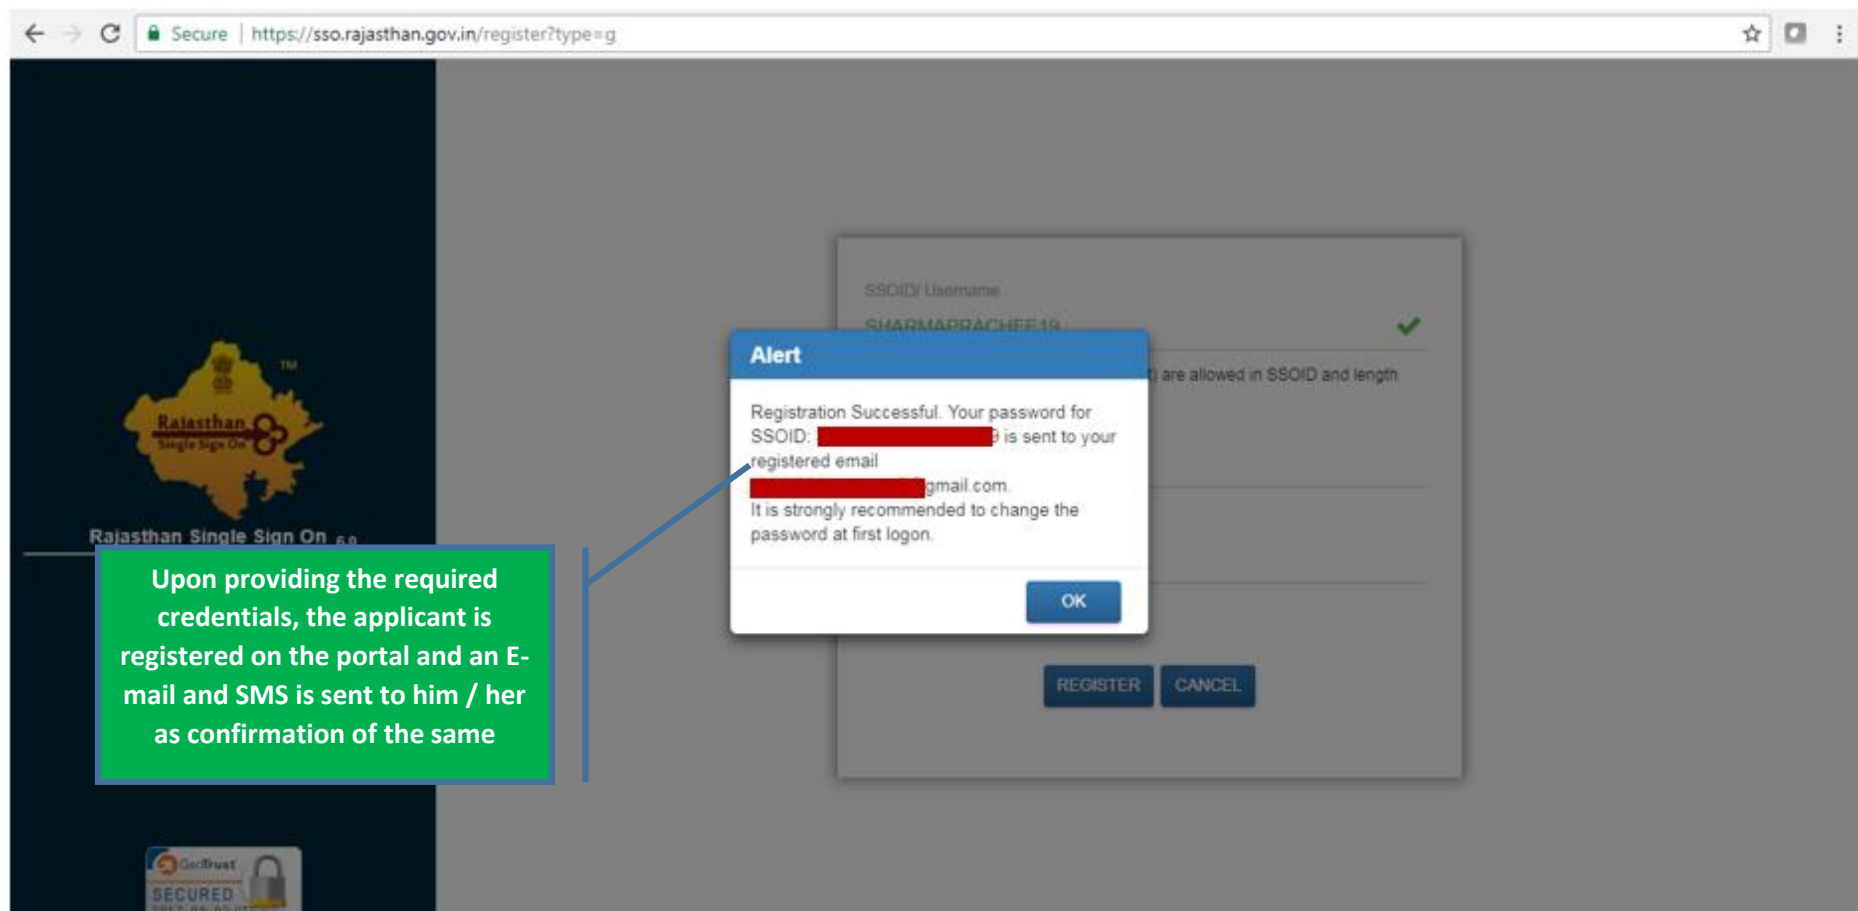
Secure | https://sso.rajasthan.gov.in/register?type=g

Rajasthan Single Sign On TM

Rajasthan Single Sign On 6.0

Upon providing the required credentials, the applicant is registered on the portal and an E-mail and SMS is sent to him / her as confirmation of the same

GeoTrust SECURED

SSOID/ Username

SHARMAPRACHEE19

) are allowed in SSOID and length

Alert

Registration Successful. Your password for SSOID: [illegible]9 is sent to your registered email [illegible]gmail.com.
It is strongly recommended to change the password at first logon.

OK

REGISTER CANCEL